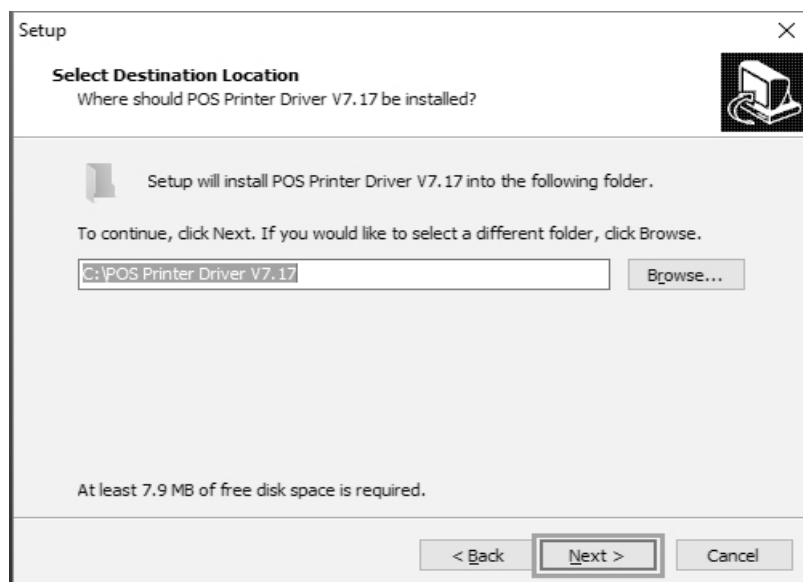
Setup

×

Select Destination Location
Where should POS Printer Driver V7.17 be installed?

Setup will install POS Printer Driver V7.17 into the following folder.

To continue, click Next. If you would like to select a different folder, click Browse.

C:\POS Printer Driver V7.17

Browse...

At least 7.9 MB of free disk space is required.

< Back

Next >

Cancel